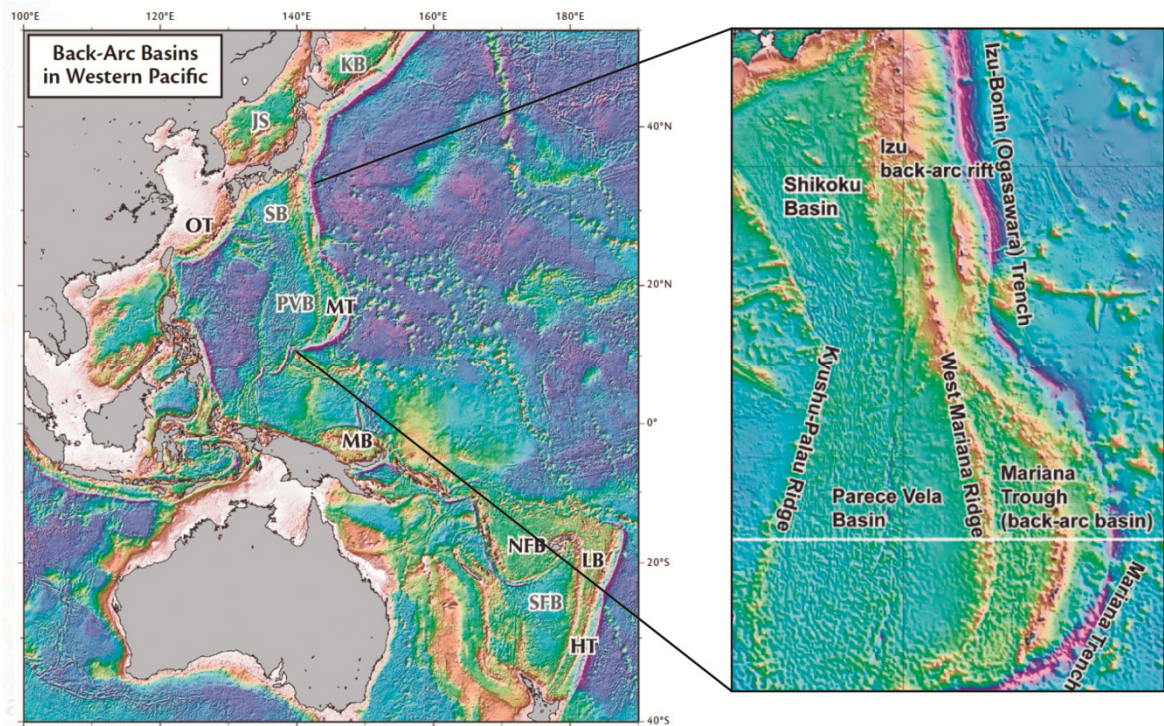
100°E 120°E 140°E 160°E 180°E

Back-Arc Basins in Western Pacific

KB

JS

40°N

OT

SB

20°N

PVB

MT

0°

MB

NFB

LB

20°S

SFB

HT

40°S

Izu back-arc rift

Izu-Bonin (Ogasawara) Trench

Shikoku Basin

Kyushu-Palau Ridge

West Mariana Ridge

Parece Vela Basin

Mariana Trough (back-arc basin)

Mariana Trench